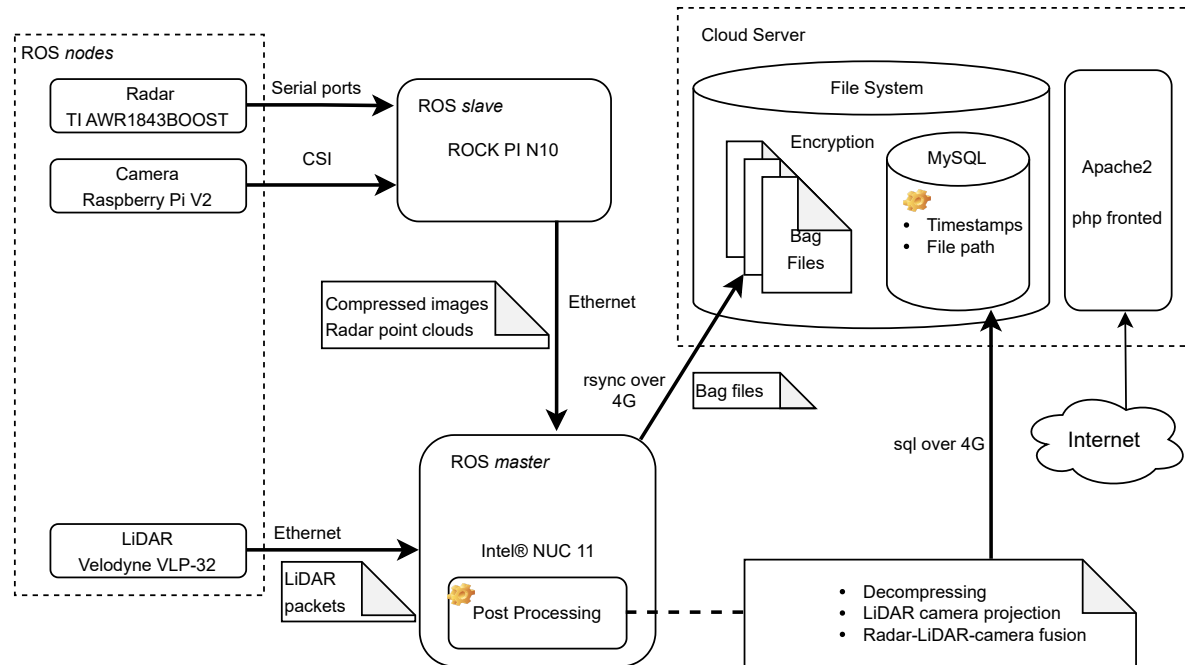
ROS *nodes*

Radar
TI AWR1843BOOST

Camera
Raspberry Pi V2

LiDAR
Velodyne VLP-32

Serial ports

CSI

Ethernet

ROS *slave*
ROCK PI N10

Compressed images
Radar point clouds

Ethernet

LiDAR packets

rsync over 4G

Bag files

ROS *master*
Intel® NUC 11

Post Processing

Cloud Server

File System

Encryption

Bag Files

MySQL
• Timestamps
• File path

Apache2
php fronted

sql over 4G

Internet

• Decompressing
• LiDAR camera projection
• Radar-LiDAR-camera fusion